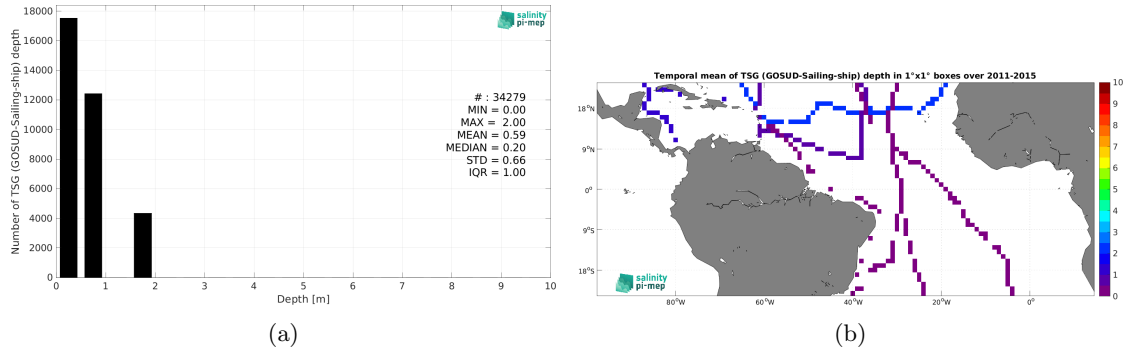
18000
16000
14000
12000
10000
8000
6000
4000
2000
0

Number of TSG (GOSUD-Sailing-ship) depth

0 1 2 3 4 5 6 7 8 9 10
Depth [m]

salinity pi-mep

# : 34279
MIN = 0.00
MAX = 2.00
MEAN = 0.59
MEDIAN = 0.20
STD = 0.66
IQR = 1.00

(a)

Temporal mean of TSG (GOSUD-Sailing-ship) depth in 1°x1° boxes over 2011-2015

18°N
9°N
0°
9°S
18°S

80°W 60°W 40°W 20°W 0°

10
9
8
7
6
5
4
3
2
1
0

salinity pi-mep

(b)